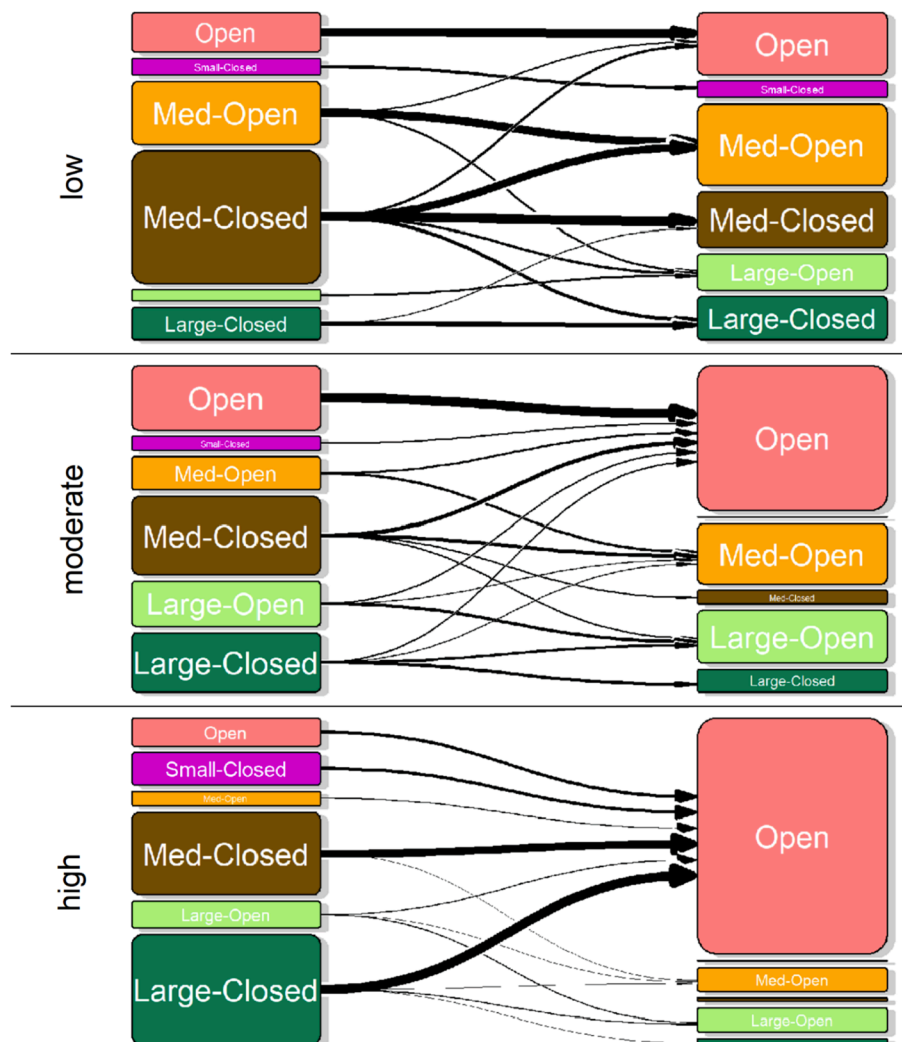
low

Open
Small-Closed
Med-Open
Med-Closed
Large-Closed

Open
Small-Closed
Med-Open
Med-Closed
Large-Open
Large-Closed

moderate

Open
Small-Closed
Med-Open
Med-Closed
Large-Open
Large-Closed

Open
Med-Open
Med-Closed
Large-Open
Large-Closed

high

Open
Small-Closed
Med-Open
Med-Closed
Large-Open
Large-Closed

Open
Med-Open
Large-Open